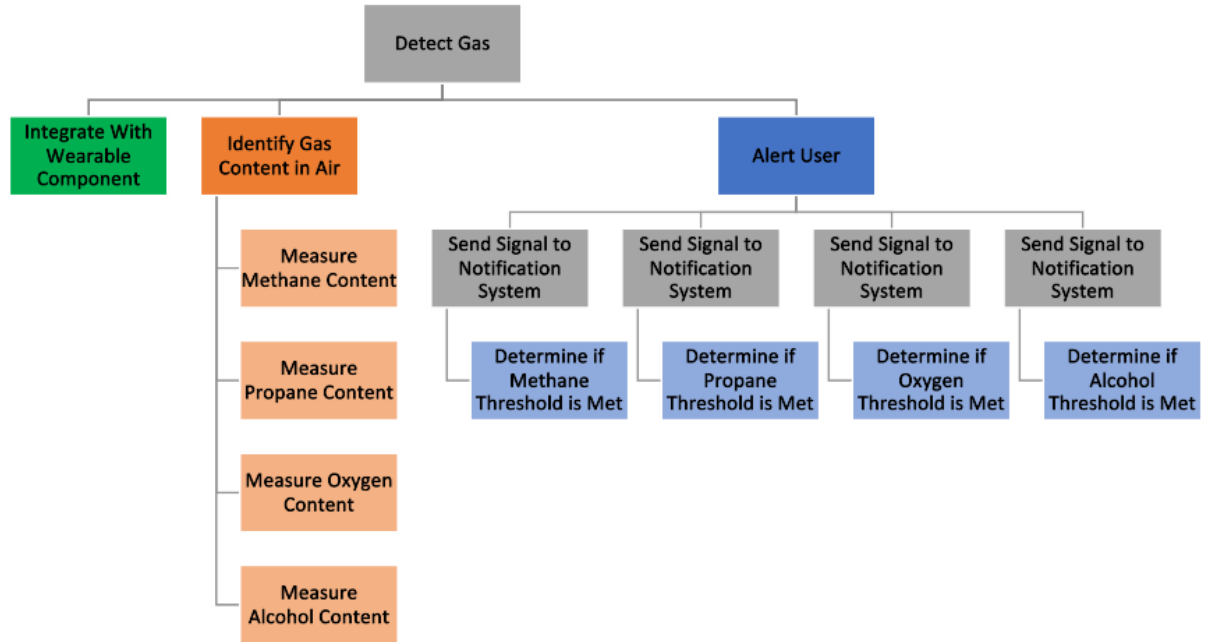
Detect Gas

Integrate With Wearable Component

Identify Gas Content in Air

Measure Methane Content

Measure Propane Content

Measure Oxygen Content

Measure Alcohol Content

Alert User

Send Signal to Notification System

Determine if Methane Threshold is Met

Send Signal to Notification System

Determine if Propane Threshold is Met

Send Signal to Notification System

Determine if Oxygen Threshold is Met

Send Signal to Notification System

Determine if Alcohol Threshold is Met